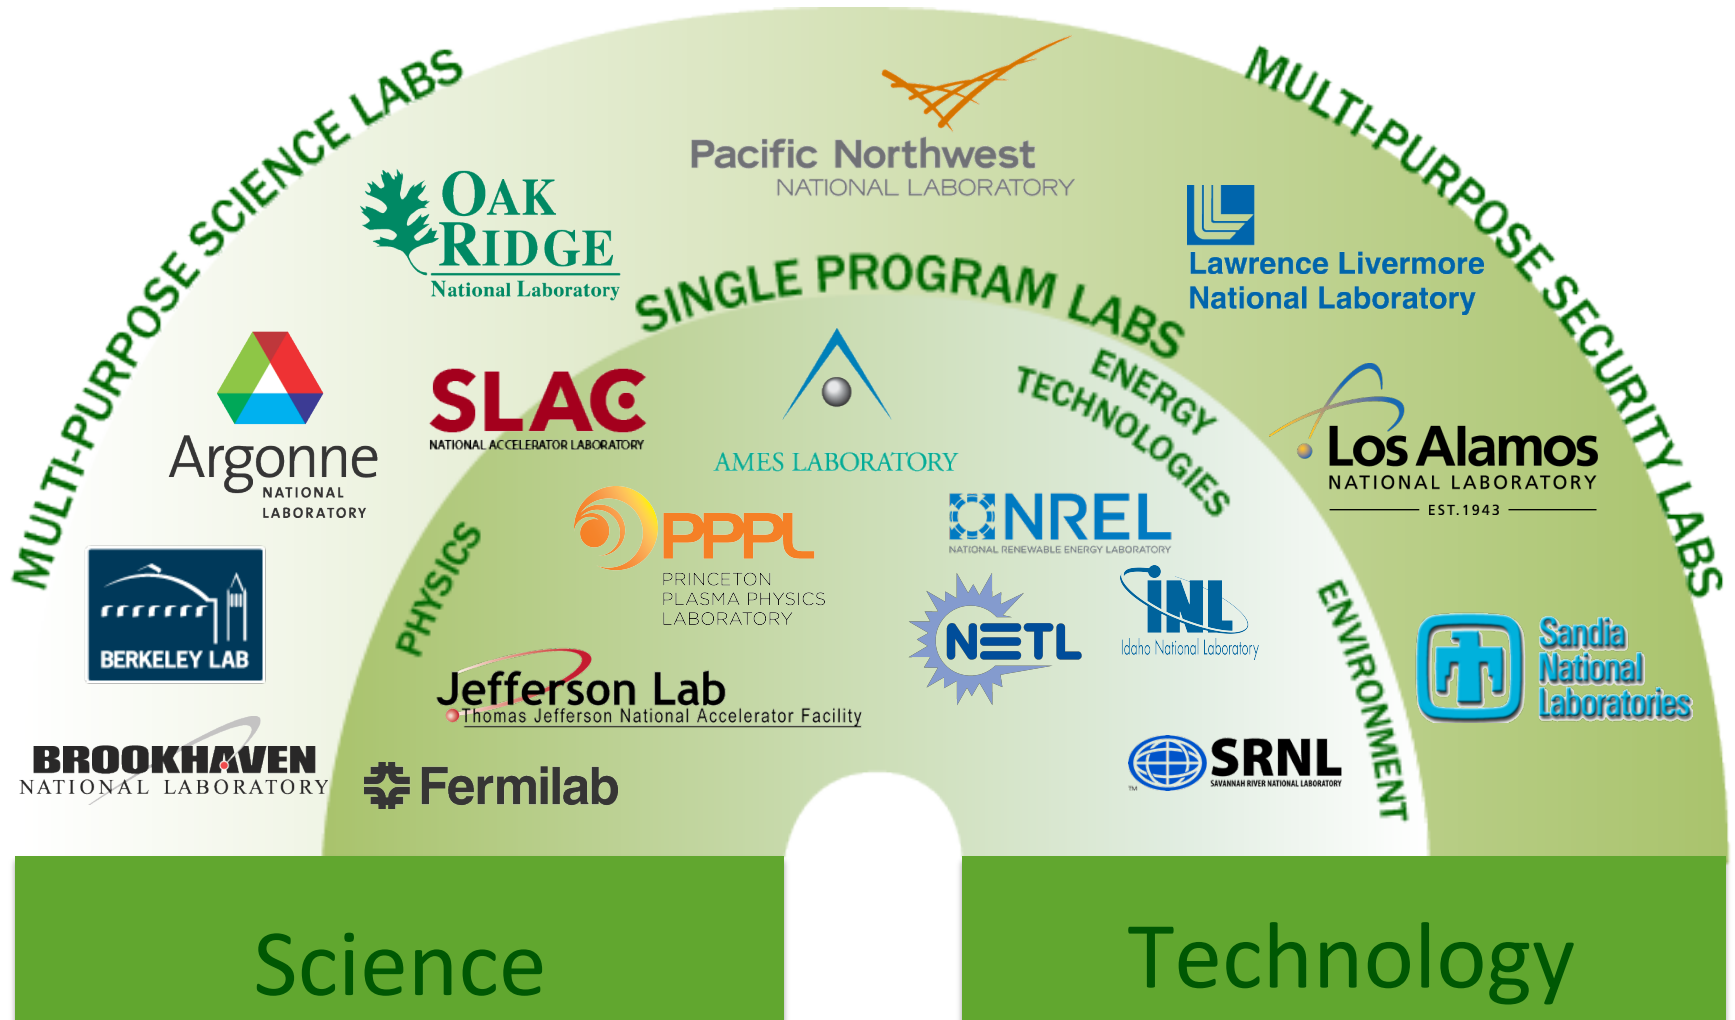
MULTI-PURPOSE SCIENCE LABS

Pacific Northwest
NATIONAL LABORATORY

MULTI-PURPOSE SECURITY LABS

OAK RIDGE
National Laboratory

SINGLE PROGRAM LABS

Lawrence Livermore
National Laboratory

ENERGY TECHNOLOGIES

Argonne
NATIONAL LABORATORY

SLAC
NATIONAL ACCELERATOR LABORATORY

AMES LABORATORY

Los Alamos
NATIONAL LABORATORY
EST.1943

NREL
NATIONAL RENEWABLE ENERGY LABORATORY

PHYSICS

PPPL
PRINCETON PLASMA PHYSICS LABORATORY

BERKELEY LAB

NETL

INL
Idaho National Laboratory

ENVIRONMENT

Sandia National Laboratories

Jefferson Lab
Thomas Jefferson National Accelerator Facility

BROOKHAVEN
NATIONAL LABORATORY

Fermilab

SRNL
SAVANNAH RIVER NATIONAL LABORATORY

Science

Technology